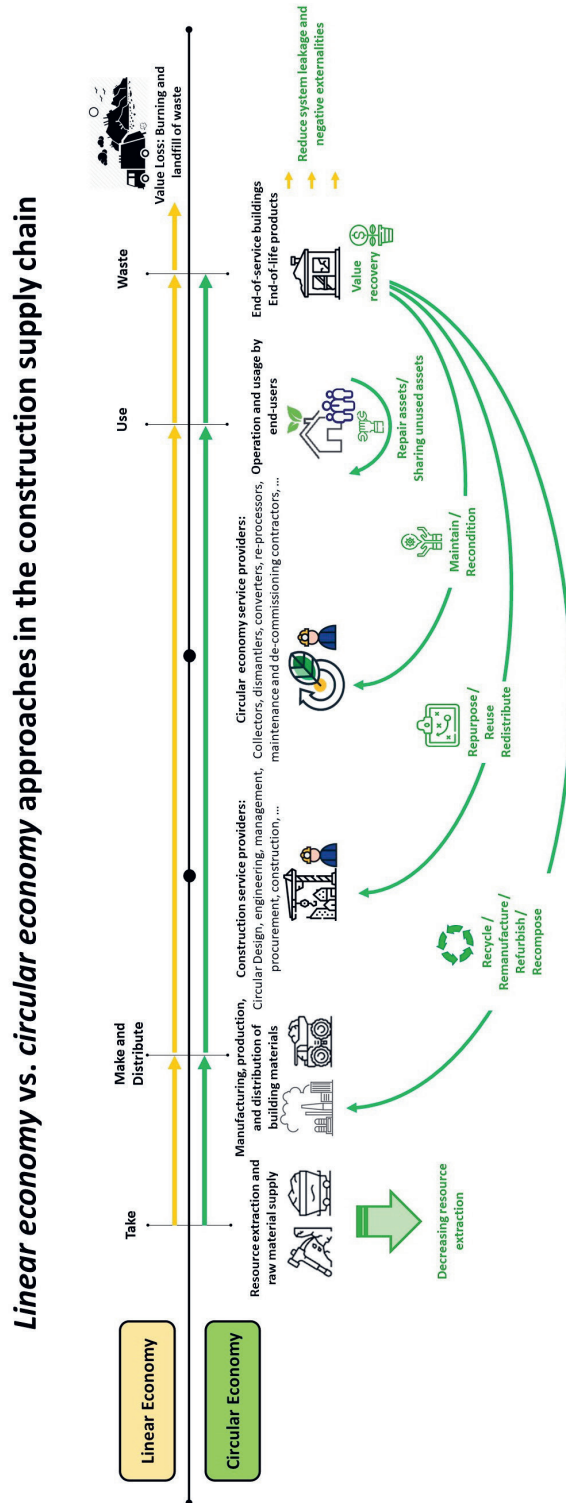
*Linear economy* vs. *circular economy* approaches in the construction supply chain

Linear Economy

Circular Economy

Take

Make and Distribute

Use

Waste

Value Loss: Burning and landfill of waste

Resource extraction and raw material supply

Manufacturing, production, and distribution of building materials

Construction service providers: Circular Design, engineering, management, procurement, construction, ...

Circular economy service providers: Collectors, dismantlers, converters, re-processors, maintenance and de-commissioning contractors, ...

Operation and usage by end-users

End-of-service buildings End-of-life products

Reduce system leakage and negative externalities

Value recovery

Repair assets/ Sharing unused assets

Maintain / Recondition

Repurpose / Reuse Redistribute

Recycle / Remanufacture / Refurbish / Recompose

Decreasing resource extraction